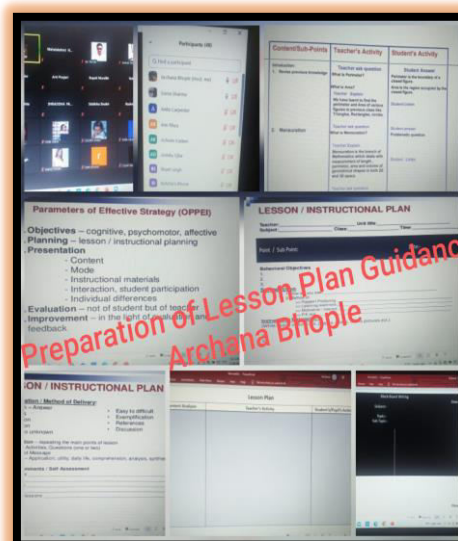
Participants (18)
Find a participant
Archana Bhople (Host, me)

| Content/Sub-Points | Teacher's Activity | Student's Activity |
|---|---|---|
| Introduction 1. Testing previous knowledge | Teacher will question What is Perimeter? | Student Answer: Perimeter is the boundary of a closed figure. |
| 2. Memorization | Teacher will question What is Memorization? | Student answer |

Parameters of Effective Strategy (OPPEI)
Objectives – cognitive, psychomotor, affective
Planning – lesson / instructional planning
Presentation
- Content
- Mode
- Instructional materials
- Interaction, student participation
- Individual differences
Evaluation – not of student but of teacher
Improvement – in the light of evaluation and feedback

LESSON / INSTRUCTIONAL PLAN
Teacher: Unit title:
Subject: Class: Time:
Point / Sub Points
Behavioural Objectives

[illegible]ON / INSTRUCTIONAL PLAN
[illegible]ation / Method of Delivery:
Easy to difficult
Exemplification
References
Discussion

Lesson Plan
Teacher's Activity
Student's/Pupil's Activity

Preparation of Lesson Plan Guidance
Archana Bhople